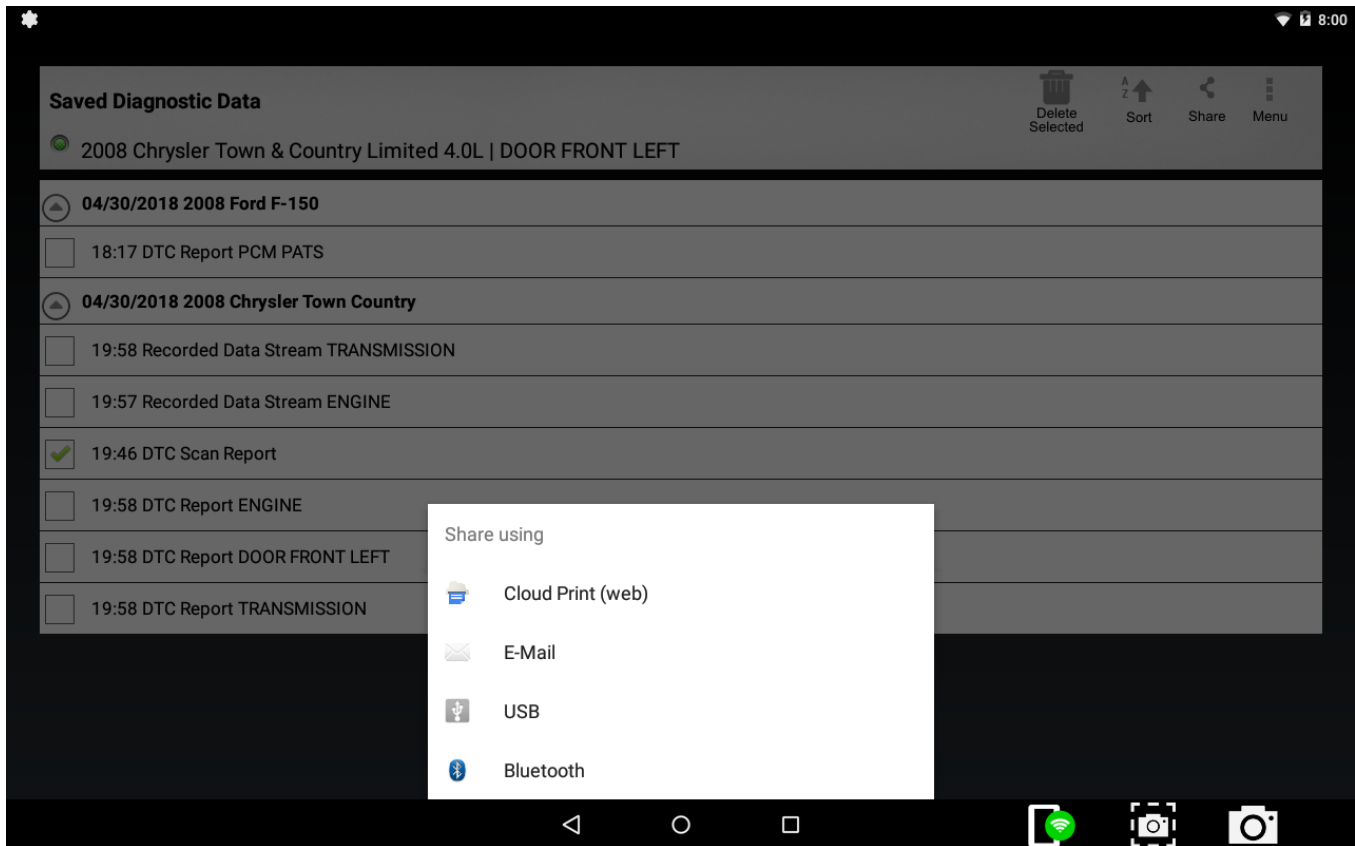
8:00

Saved Diagnostic Data

2008 Chrysler Town & Country Limited 4.0L | DOOR FRONT LEFT

Delete Selected

Sort

Share

Menu

04/30/2018 2008 Ford F-150

18:17 DTC Report PCM PATS

04/30/2018 2008 Chrysler Town Country

19:58 Recorded Data Stream TRANSMISSION

19:57 Recorded Data Stream ENGINE

19:46 DTC Scan Report

19:58 DTC Report ENGINE

19:58 DTC Report DOOR FRONT LEFT

19:58 DTC Report TRANSMISSION

Share using

Cloud Print (web)

E-Mail

USB

Bluetooth